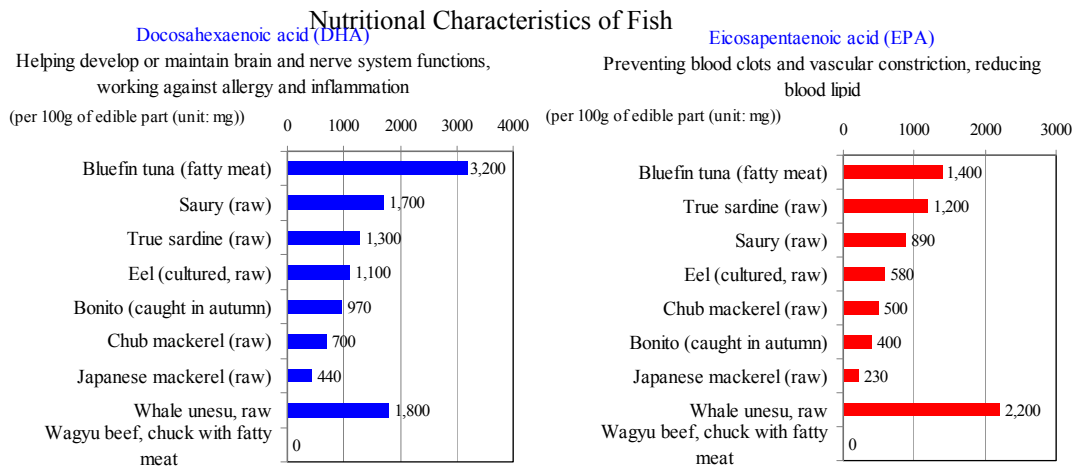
Nutritional Characteristics of Fish

Docosahexaenoic acid (DHA)

Helping develop or maintain brain and nerve system functions, working against allergy and inflammation

(per 100g of edible part (unit: mg))

0 1000 2000 3000 4000

Bluefin tuna (fatty meat) 3,200
Saury (raw) 1,700
True sardine (raw) 1,300
Eel (cultured, raw) 1,100
Bonito (caught in autumn) 970
Chub mackerel (raw) 700
Japanese mackerel (raw) 440
Whale unesu, raw 1,800
Wagyu beef, chuck with fatty meat 0

Eicosapentaenoic acid (EPA)

Preventing blood clots and vascular constriction, reducing blood lipid

(per 100g of edible part (unit: mg))

0 1000 2000 3000

Bluefin tuna (fatty meat) 1,400
True sardine (raw) 1,200
Saury (raw) 890
Eel (cultured, raw) 580
Chub mackerel (raw) 500
Bonito (caught in autumn) 400
Japanese mackerel (raw) 230
Whale unesu, raw 2,200
Wagyu beef, chuck with fatty meat 0